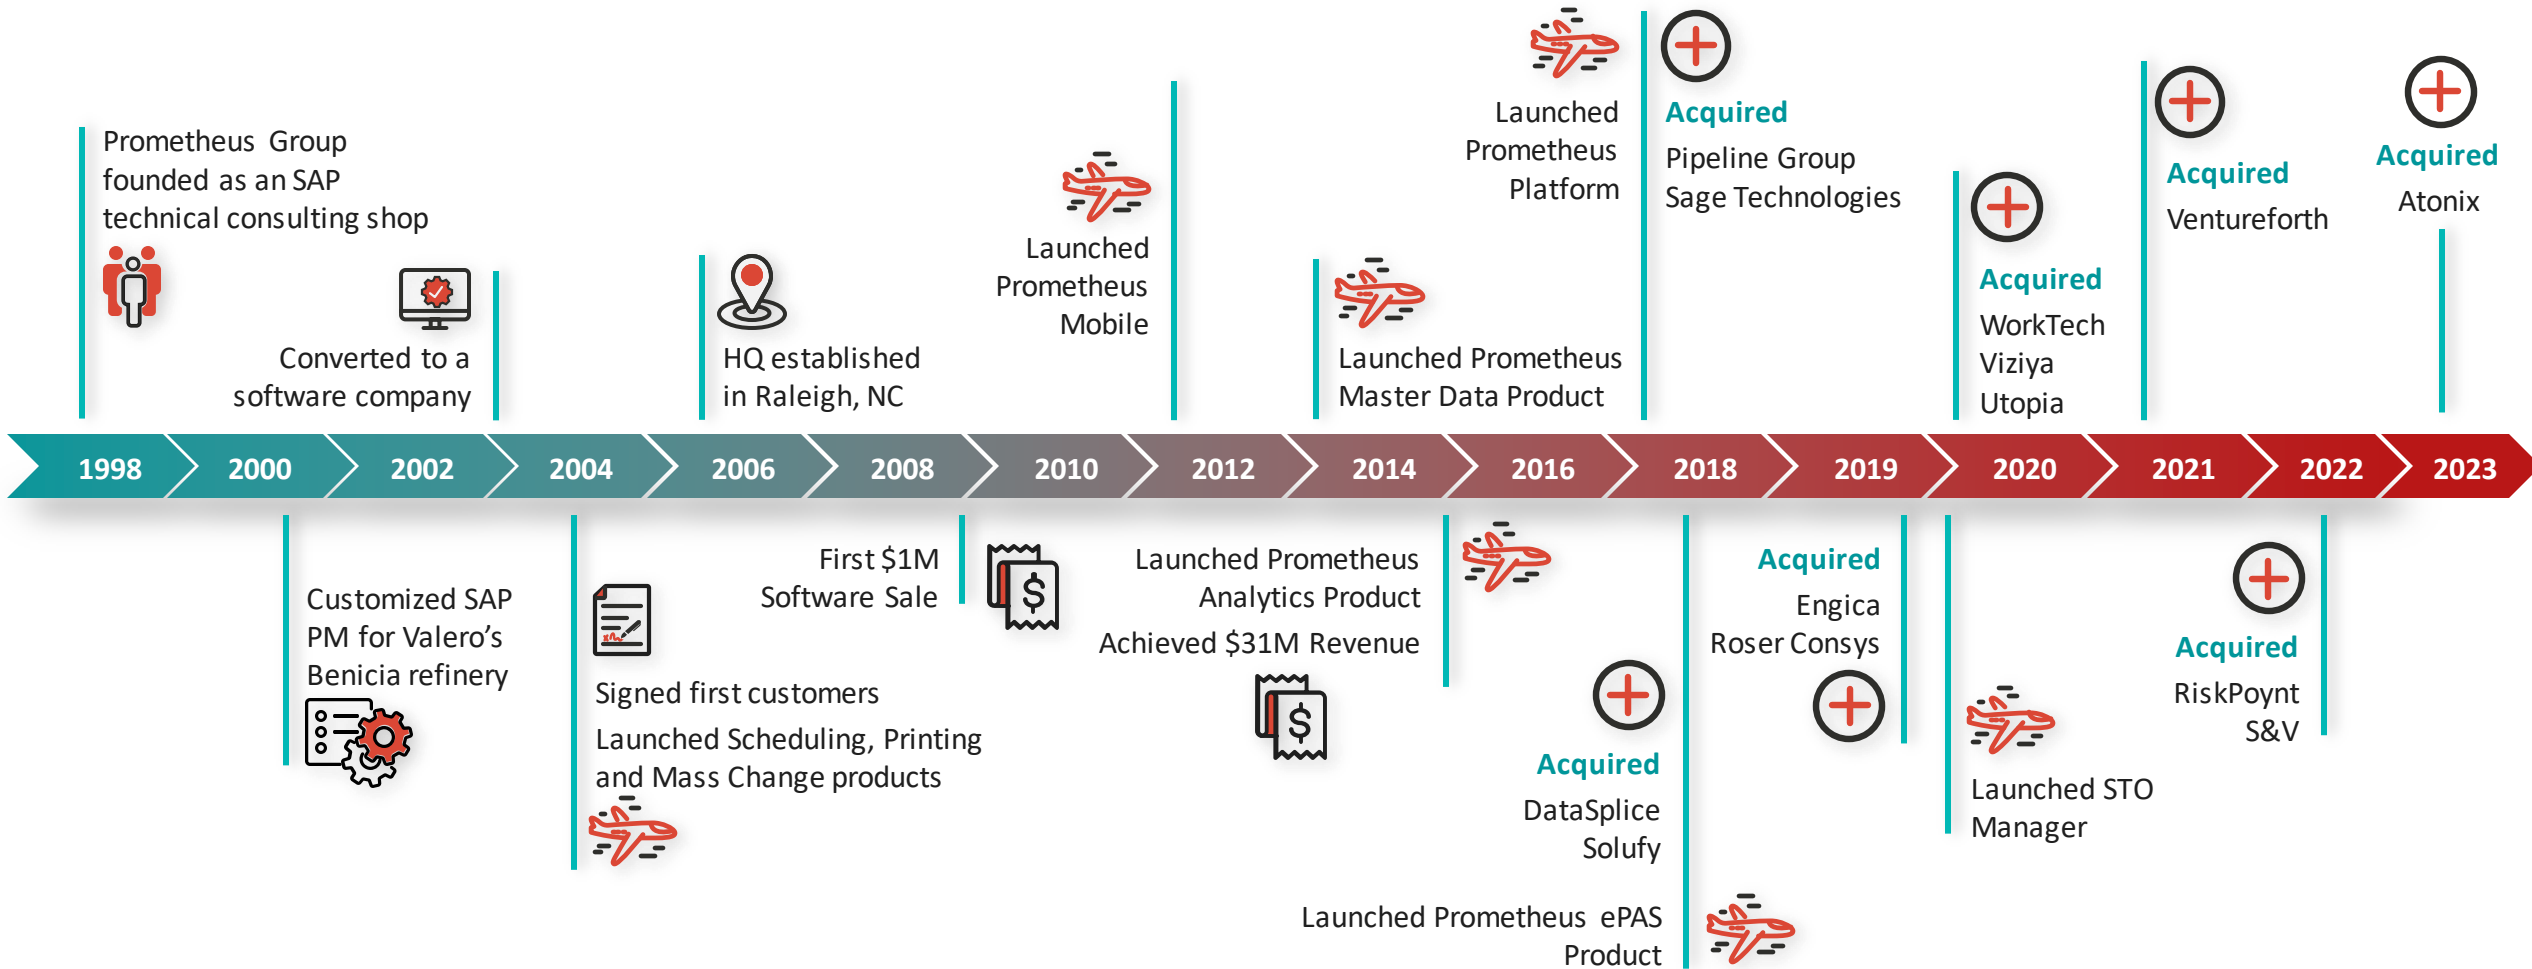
Prometheus Group founded as an SAP technical consulting shop

Converted to a software company

HQ established in Raleigh, NC

Launched Prometheus Mobile

Launched Prometheus Master Data Product

Launched Prometheus Platform

Acquired
Pipeline Group
Sage Technologies

Acquired
WorkTech
Viziya
Utopia

Acquired
Ventureforth

Acquired
Atonix

1998
2000
2002
2004
2006
2008
2010
2012
2014
2016
2018
2019
2020
2021
2022
2023

Customized SAP PM for Valero's Benicia refinery

Signed first customers
Launched Scheduling, Printing and Mass Change products

First $1M Software Sale

Launched Prometheus Analytics Product
Achieved $31M Revenue

Acquired
DataSplice
Solufy

Launched Prometheus ePAS Product

Acquired
Engica
Roser Consys

Launched STO Manager

Acquired
RiskPoynt
S&V